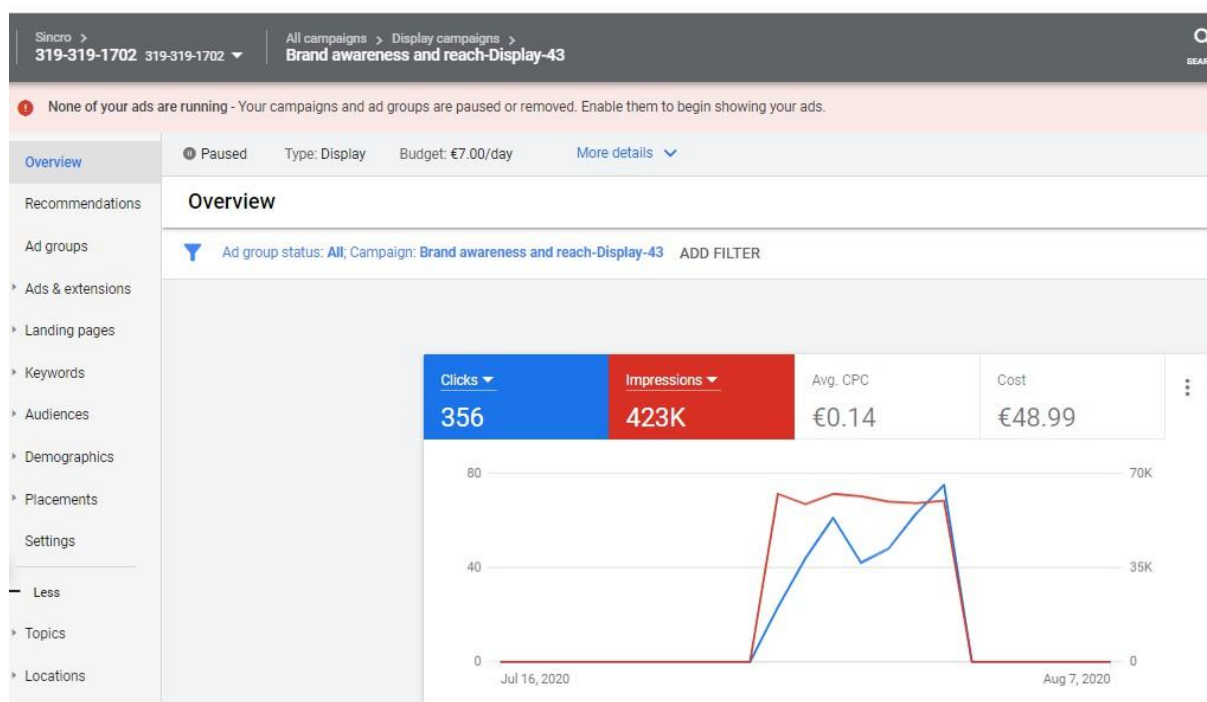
Sincro >
319-319-1702 319-319-1702

All campaigns > Display campaigns >
Brand awareness and reach-Display-43

SEAR

None of your ads are running - Your campaigns and ad groups are paused or removed. Enable them to begin showing your ads.

Overview
Recommendations
Ad groups
Ads & extensions
Landing pages
Keywords
Audiences
Demographics
Placements
Settings
Less
Topics
Locations

Paused Type: Display Budget: €7.00/day More details

Overview

Ad group status: All; Campaign: Brand awareness and reach-Display-43 ADD FILTER

| Clicks | Impressions | Avg. CPC | Cost |
|---|---|---|---|
| 356 | 423K | €0.14 | €48.99 |

80
40
0
70K
35K
0
Jul 16, 2020
Aug 7, 2020